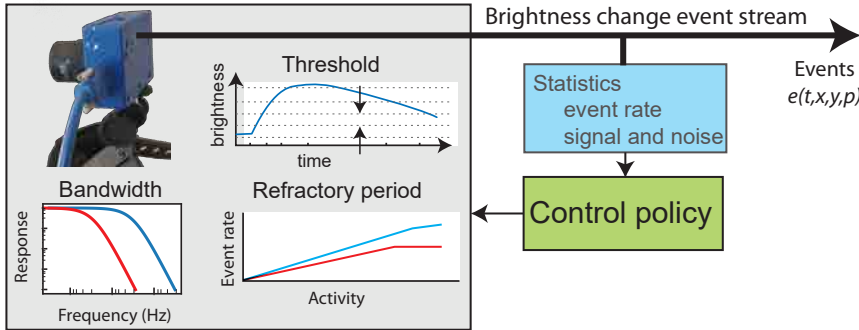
Brightness change event stream

Events
$e(t,x,y,p)$

Threshold
brightness
time

Statistics
event rate
signal and noise

Bandwidth
Response
Frequency (Hz)

Refractory period
Event rate
Activity

Control policy